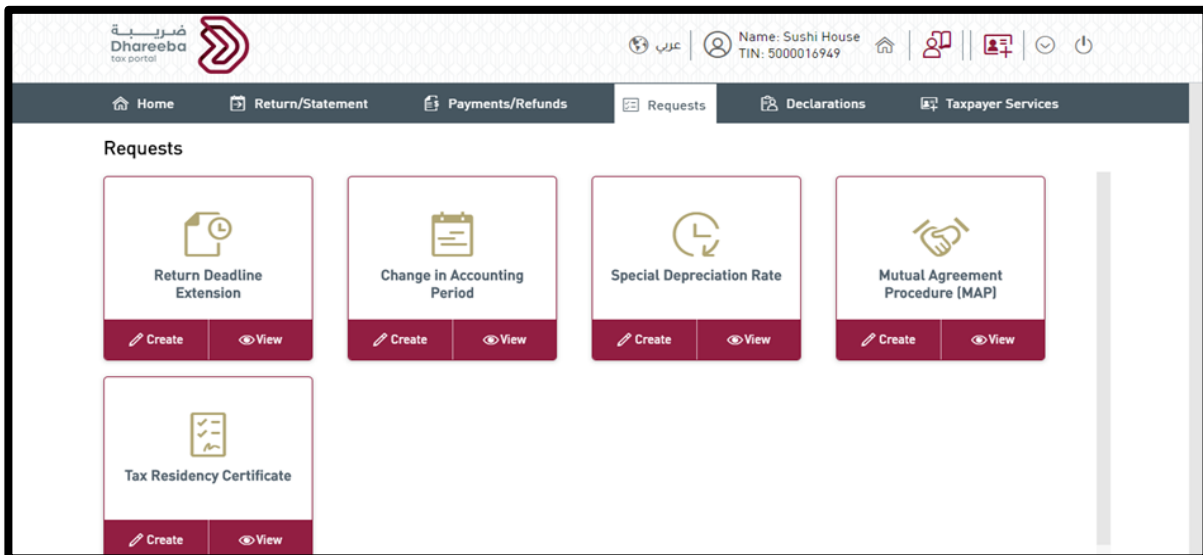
ضريبة
Dhareeba
tax portal

عربي

Name: Sushi House
TIN: 5000016949

Home
Return/Statement
Payments/Refunds
Requests
Declarations
Taxpayer Services

Requests

Return Deadline Extension
Create
View

Change in Accounting Period
Create
View

Special Depreciation Rate
Create
View

Mutual Agreement Procedure (MAP)
Create
View

Tax Residency Certificate
Create
View